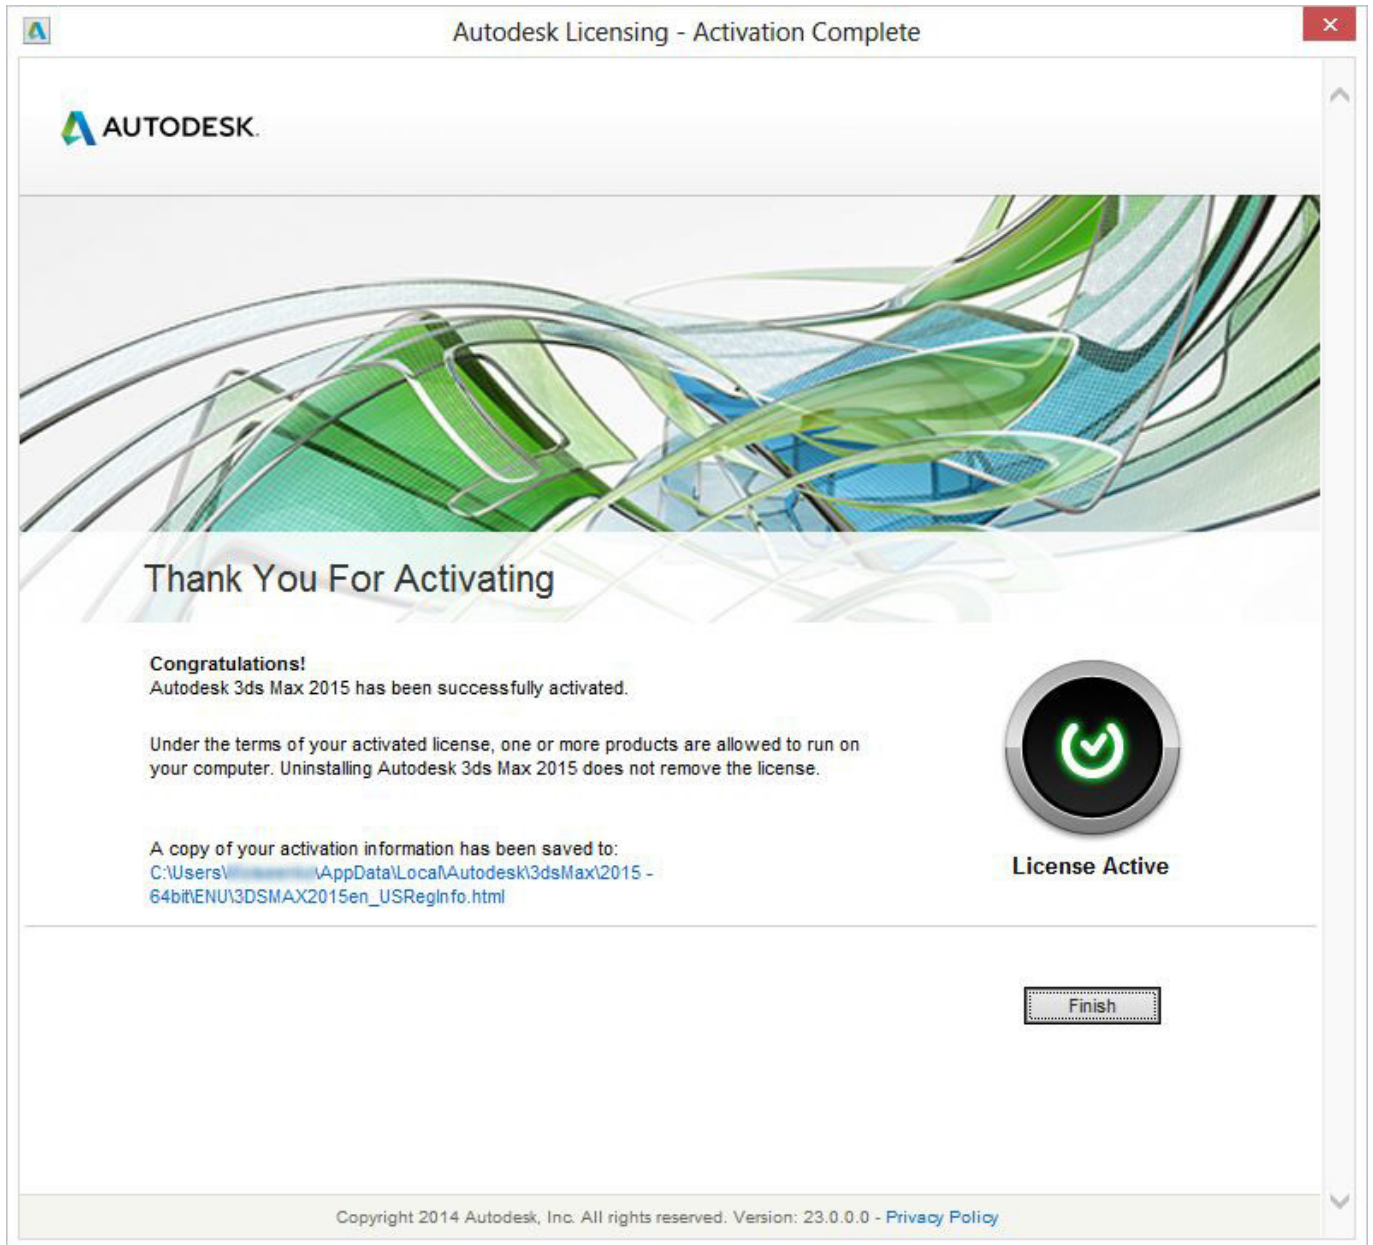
Autodesk Licensing - Activation Complete

AUTODESK.

Thank You For Activating

Congratulations!
Autodesk 3ds Max 2015 has been successfully activated.

Under the terms of your activated license, one or more products are allowed to run on your computer. Uninstalling Autodesk 3ds Max 2015 does not remove the license.

A copy of your activation information has been saved to:
C:\Users\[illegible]\AppData\Local\Autodesk\3dsMax\2015 - 64bit\ENU\3DSMAX2015en_USRegInfo.html

License Active

Finish

Copyright 2014 Autodesk, Inc. All rights reserved. Version: 23.0.0.0 - Privacy Policy